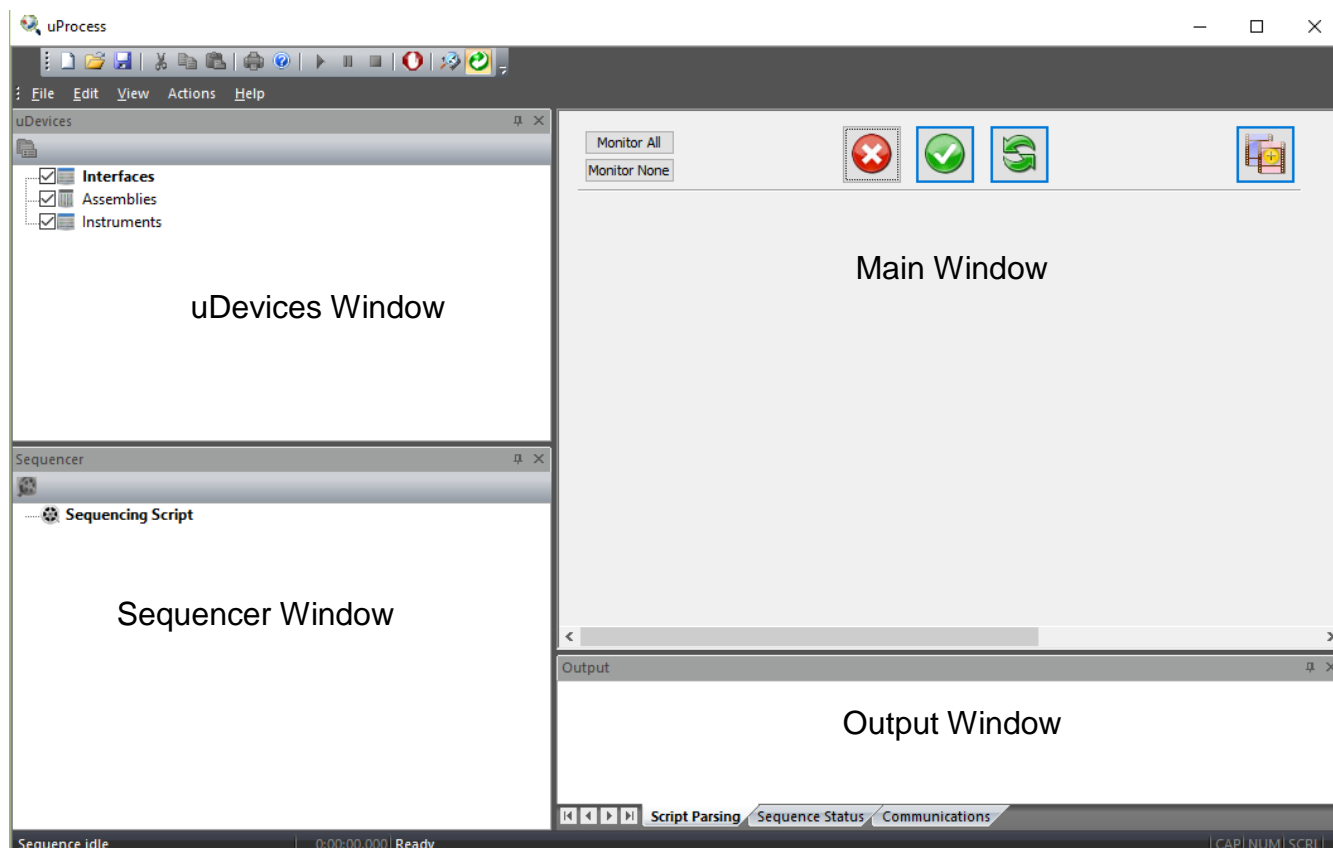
uProcess

File Edit View Actions Help

uDevices

Interfaces
Assemblies
Instruments

uDevices Window

Sequencer

Sequencing Script

Sequencer Window

Monitor All
Monitor None

Main Window

Output

Output Window

Script Parsing Sequence Status Communications

Sequence idle 0:00:00.000 Ready CAP NUM SCRL